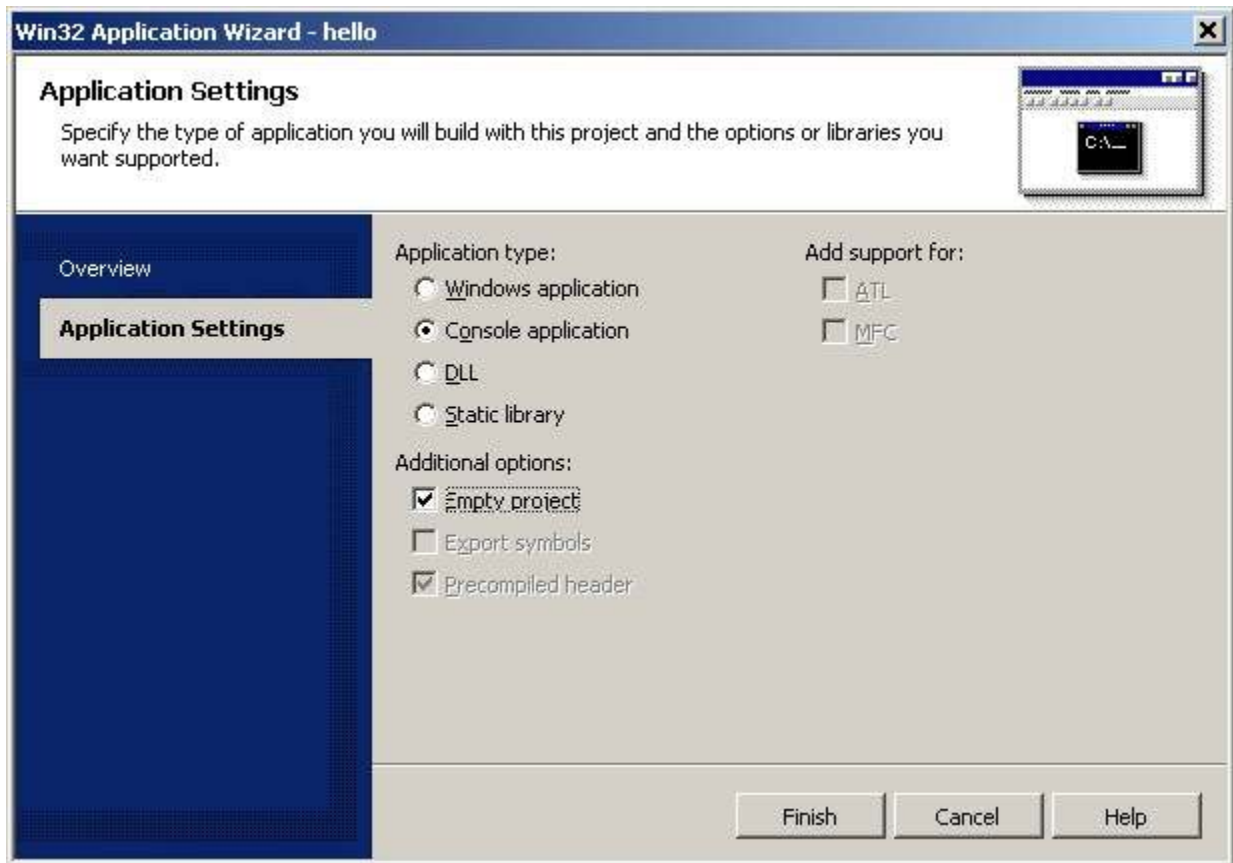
Win32 Application Wizard - hello

Application Settings

Specify the type of application you will build with this project and the options or libraries you want supported.

C:\_

Overview

Application Settings

Application type:

Windows application

Console application

DLL

Static library

Additional options:

Empty project

Export symbols

Precompiled header

Add support for:

ATL

MFC

Finish

Cancel

Help